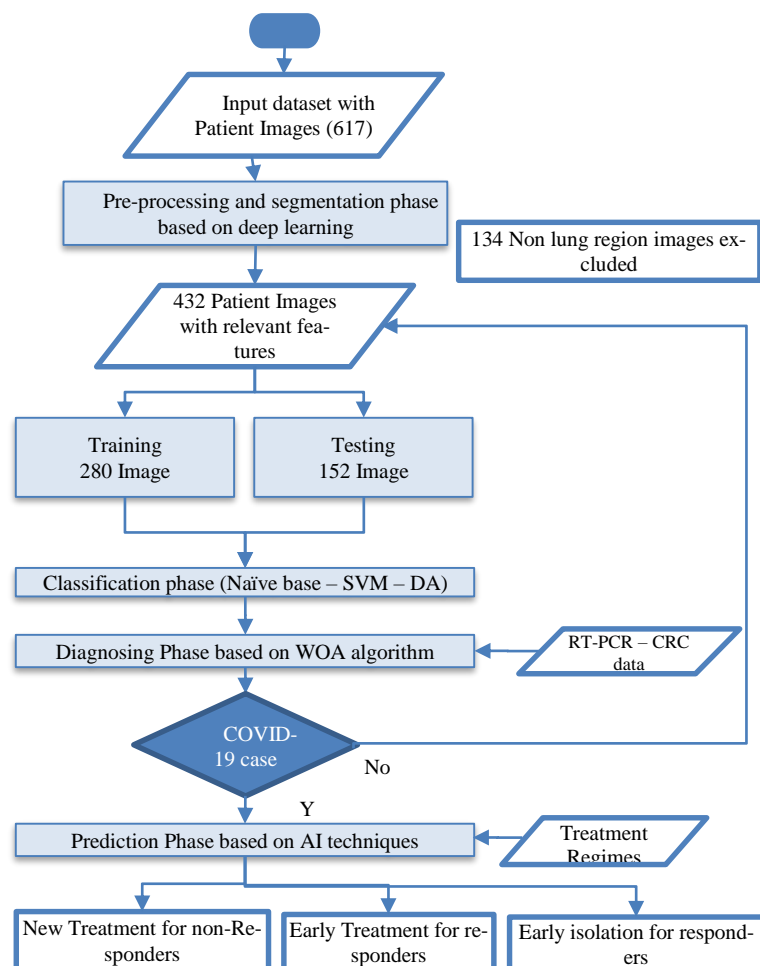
Input dataset with Patient Images (617)

Pre-processing and segmentation phase based on deep learning

134 Non lung region images excluded

432 Patient Images with relevant features

Training 280 Image

Testing 152 Image

Classification phase (Naïve base – SVM – DA)

Diagnosing Phase based on WOA algorithm

RT-PCR – CRC data

COVID-19 case

No

Y

Prediction Phase based on AI techniques

Treatment Regimes

New Treatment for non-Responders

Early Treatment for responders

Early isolation for responders